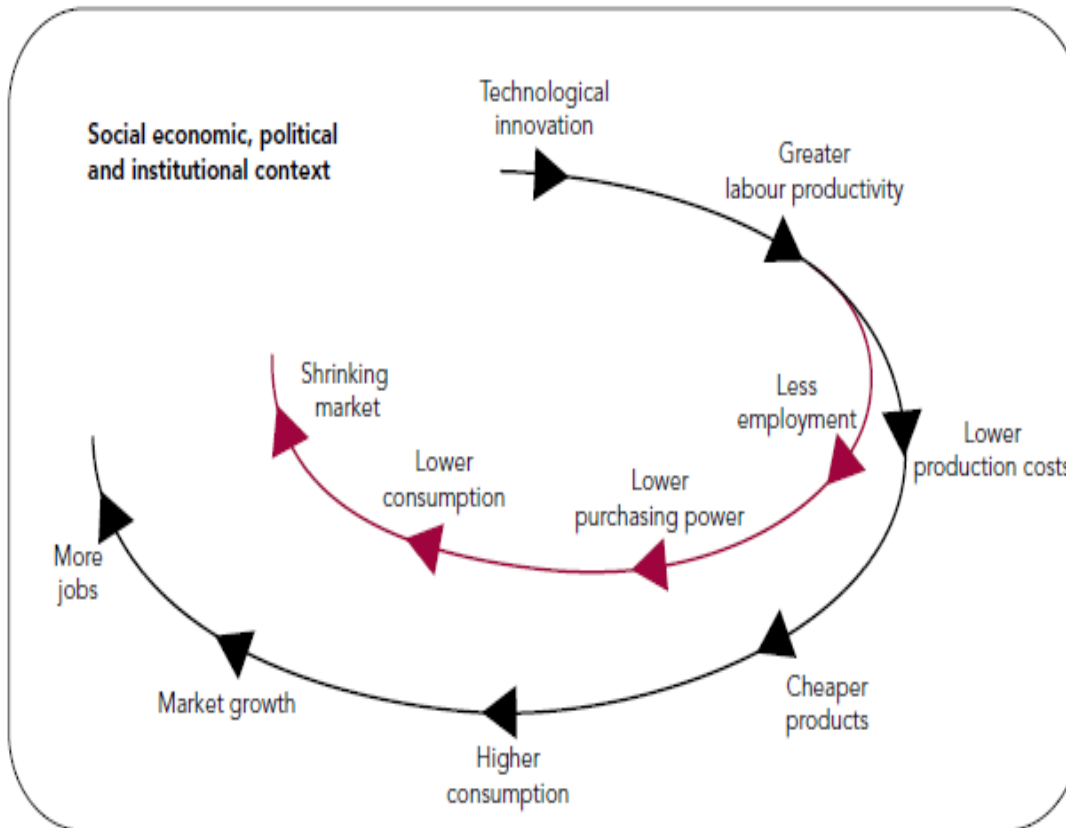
Social economic, political and institutional context

Technological innovation

Greater labour productivity

Lower production costs

Less employment

Lower purchasing power

Lower consumption

Shrinking market

Cheaper products

Higher consumption

Market growth

More jobs